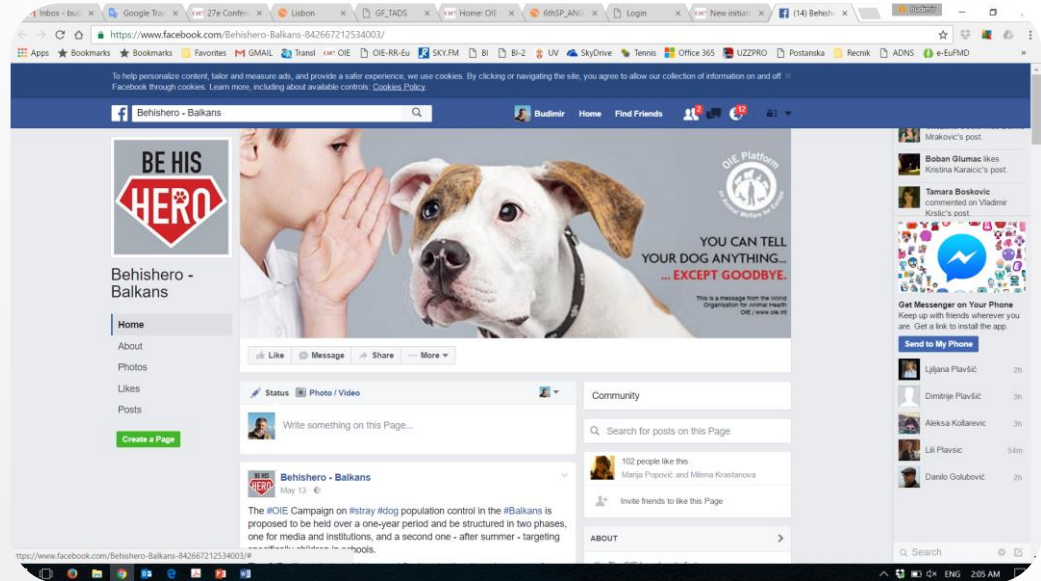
Inbox - bud | Google Tra | 27e Confe | Lisbon | GF_TADS | Home: OIE | 6thSP_ANI | Login | New initiati | (14) Behish

Budimir

https://www.facebook.com/Behishero-Balkans-842667212534003/

Apps Bookmarks Bookmarks Favorites GMAIL Transl OIE OIE-RR-Eu SKY.FM BI BI-2 UV SkyDrive Tennis Office 365 UZZPRO Postanska Recnik ADNS e-EuFMD

To help personalize content, tailor and measure ads, and provide a safer experience, we use cookies. By clicking or navigating the site, you agree to allow our collection of information on and off Facebook through cookies. Learn more, including about available controls: Cookies Policy.

Behishero - Balkans

Budimir Home Find Friends 2 12

BE HIS HERO

Behishero - Balkans

Home
About
Photos
Likes
Posts

Create a Page

OIE Platform on Animal Welfare for Europe

YOU CAN TELL YOUR DOG ANYTHING... ... EXCEPT GOODBYE.

This is a message from the World Organisation for Animal Health OIE / www.oie.int

Like Message Share More

Status Photo / Video

Write something on this Page...

Behishero - Balkans
May 13

The #OIE Campaign on #stray #dog population control in the #Balkans is proposed to be held over a one-year period and be structured in two phases, one for media and institutions, and a second one - after summer - targeting specifically children in schools.

Community

Search for posts on this Page

102 people like this
Marija Popović and Milena Krastanova

Invite friends to like this Page

ABOUT

Mrakovic's post.

Boban Glumac likes Kristina Karaicic's post.

Tamara Boskovic commented on Vladimir Krstic's post.

Get Messenger on Your Phone
Keep up with friends wherever you are. Get a link to install the app.

Send to My Phone

Ljiljana Plavšić 2h
Dimitrije Plavšić 3h
Aleksa Kollarevic 3h
Lili Plavsic 54m
Danilo Golubović 2h

Search

ttps://www.facebook.com/Behishero-Balkans-842667212534003/#

ENG 2:05 AM